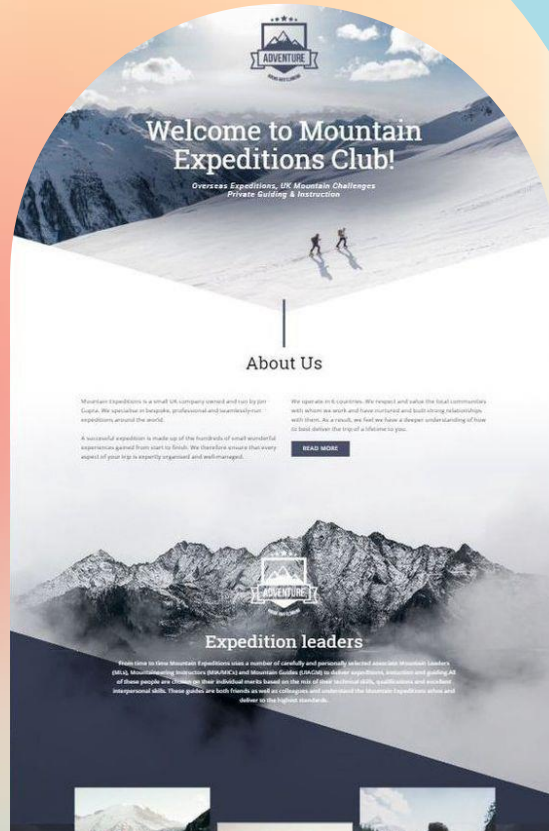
ADVENTURE

Welcome to Mountain Expeditions Club!

Overseas Expeditions, UK Mountain Challenges
Private Guiding & Instruction

About Us

Mountain Expeditions is a small UK company owned and run by Jon Gupta. We specialise in bespoke, professional and seamlessly-run expeditions around the world.

A successful expedition is made up of the hundreds of small wonderful experiences gained from start to finish. We therefore ensure that every aspect of your trip is expertly organised and well-managed.

We operate in 6 countries. We respect and value the local communities with whom we work and have nurtured and built strong relationships with them. As a result, we feel we have a deeper understanding of how to best deliver the trip of a lifetime to you.

READ MORE

ADVENTURE

Expedition leaders

From time to time Mountain Expeditions uses a number of carefully and personally selected associate Mountain Leaders (MLs), Mountaineering Instructors (MIA/MICs) and Mountain Guides (UIAGM) to deliver expeditions, instruction and guiding. All of these people are chosen on their individual merits based on the mix of their technical skills, qualifications and excellent interpersonal skills. These guides are both friends as well as colleagues and understand the Mountain Expeditions ethos and deliver to the highest standards.